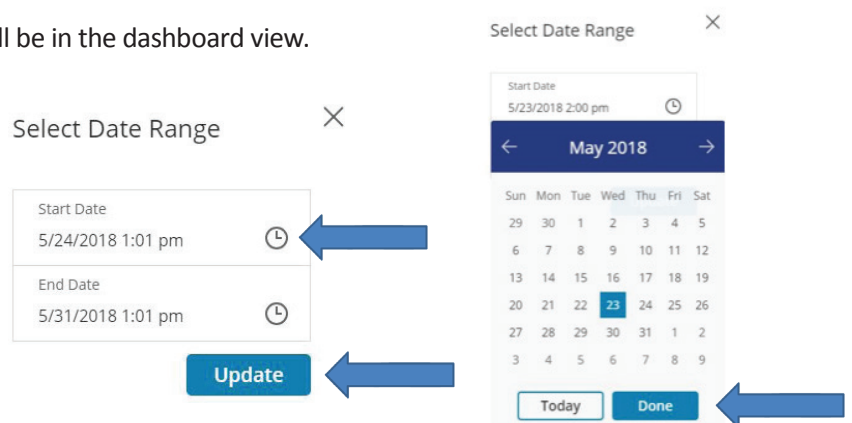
ll be in the dashboard view.

Select Date Range

Start Date
5/24/2018 1:01 pm

End Date
5/31/2018 1:01 pm

Update

Select Date Range

Start Date
5/23/2018 2:00 pm

May 2018

| Sun | Mon | Tue | Wed | Thu | Fri | Sat |
|---|---|---|---|---|---|---|
| 29 | 30 | 1 | 2 | 3 | 4 | 5 |
| 6 | 7 | 8 | 9 | 10 | 11 | 12 |
| 13 | 14 | 15 | 16 | 17 | 18 | 19 |
| 20 | 21 | 22 | 23 | 24 | 25 | 26 |
| 27 | 28 | 29 | 30 | 31 | 1 | 2 |
| 3 | 4 | 5 | 6 | 7 | 8 | 9 |

Today
Done